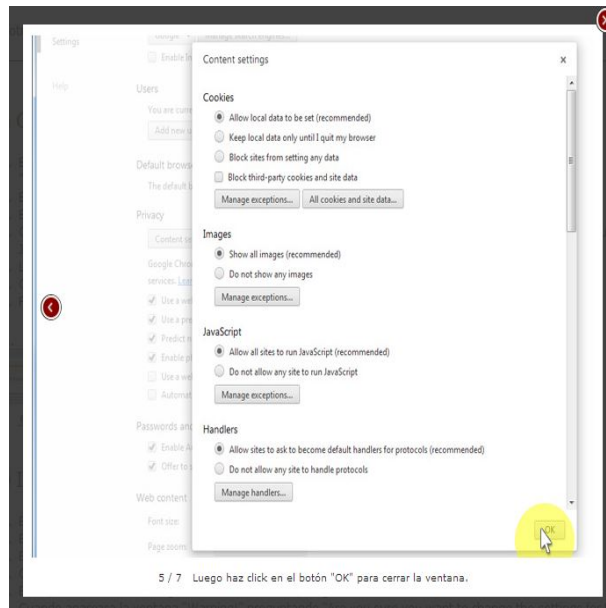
Settings

Help

Users

You are curr

Add new u

Default brows

The default b

Privacy

Content se

Google Chro services. Lea

Use a we

Use a pre

Predict n

Enable p

Use a we

Automat

Passwords and

Enable A

Offer to

Web content

Font size:

Page zoom

Content settings

×

Cookies

Allow local data to be set (recommended)

Keep local data only until I quit my browser

Block sites from setting any data

Block third-party cookies and site data

Manage exceptions...

All cookies and site data...

Images

Show all images (recommended)

Do not show any images

Manage exceptions...

JavaScript

Allow all sites to run JavaScript (recommended)

Do not allow any site to run JavaScript

Manage exceptions...

Handlers

Allow sites to ask to become default handlers for protocols (recommended)

Do not allow any site to handle protocols

Manage handlers...

OK

5 / 7 Luego haz click en el botón "OK" para cerrar la ventana.